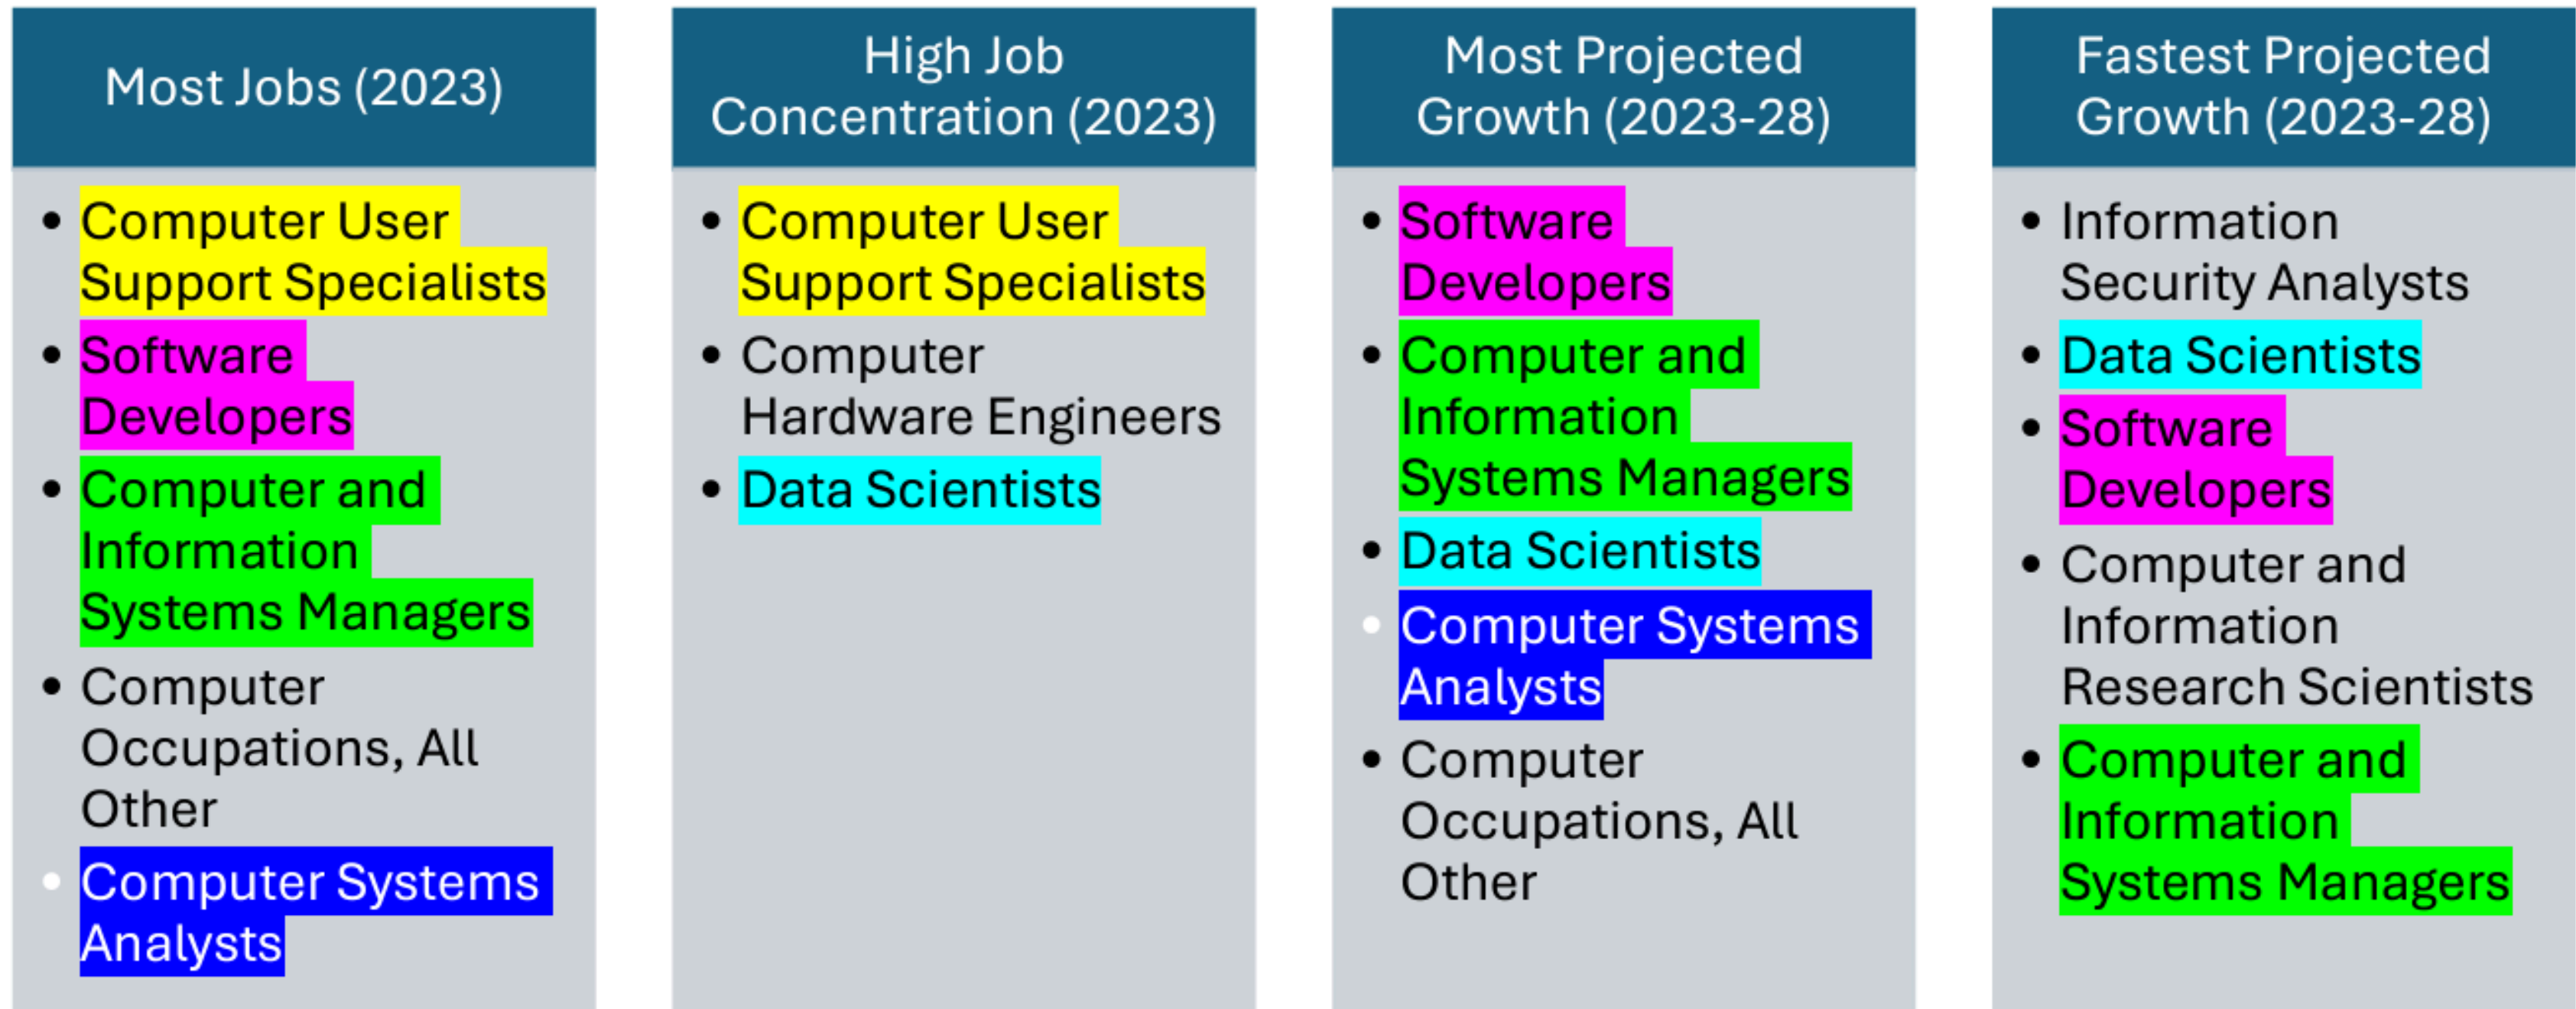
Most Jobs (2023)

- Computer User Support Specialists
- Software Developers
- Computer and Information Systems Managers
- Computer Occupations, All Other
- Computer Systems Analysts

High Job Concentration (2023)

- Computer User Support Specialists
- Computer Hardware Engineers
- Data Scientists

Most Projected Growth (2023-28)

- Software Developers
- Computer and Information Systems Managers
- Data Scientists
- Computer Systems Analysts
- Computer Occupations, All Other

Fastest Projected Growth (2023-28)

- Information Security Analysts
- Data Scientists
- Software Developers
- Computer and Information Research Scientists
- Computer and Information Systems Managers